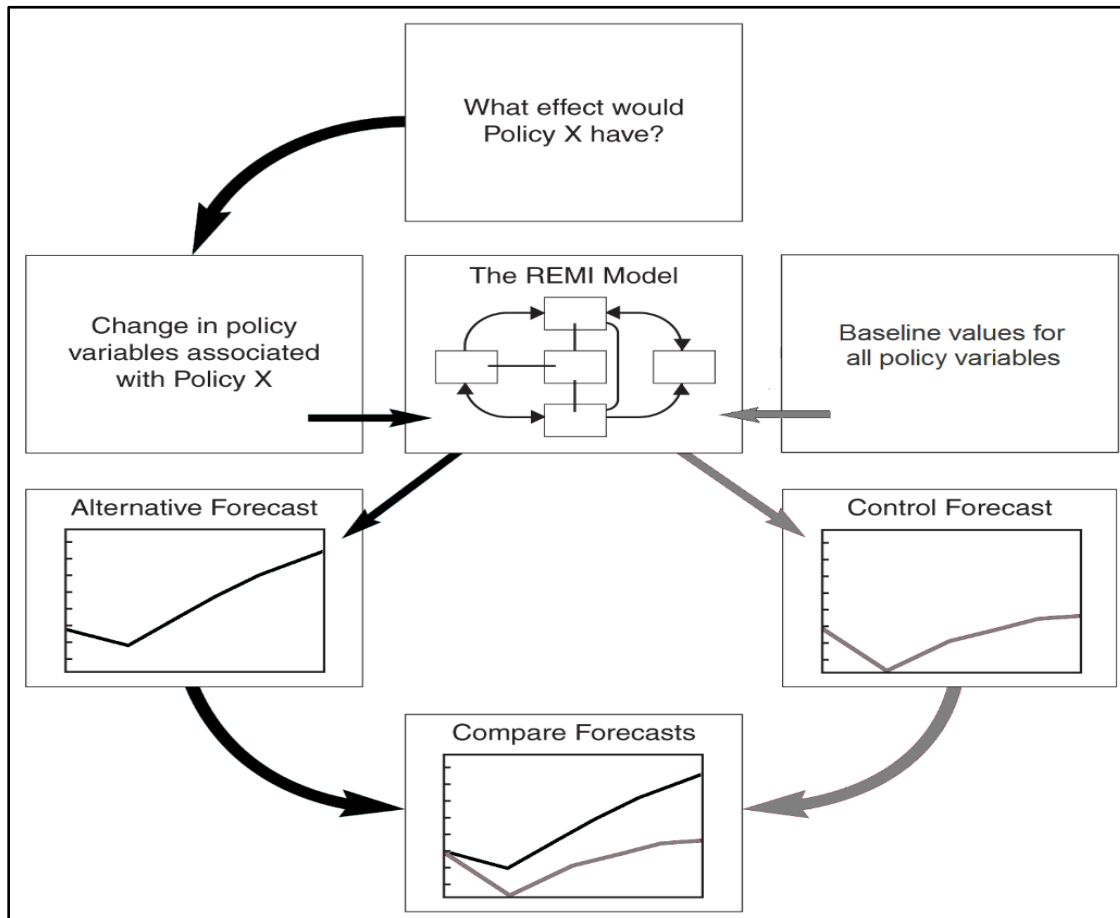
What effect would Policy X have?

Change in policy variables associated with Policy X

The REMI Model

Baseline values for all policy variables

Alternative Forecast

Control Forecast

Compare Forecasts